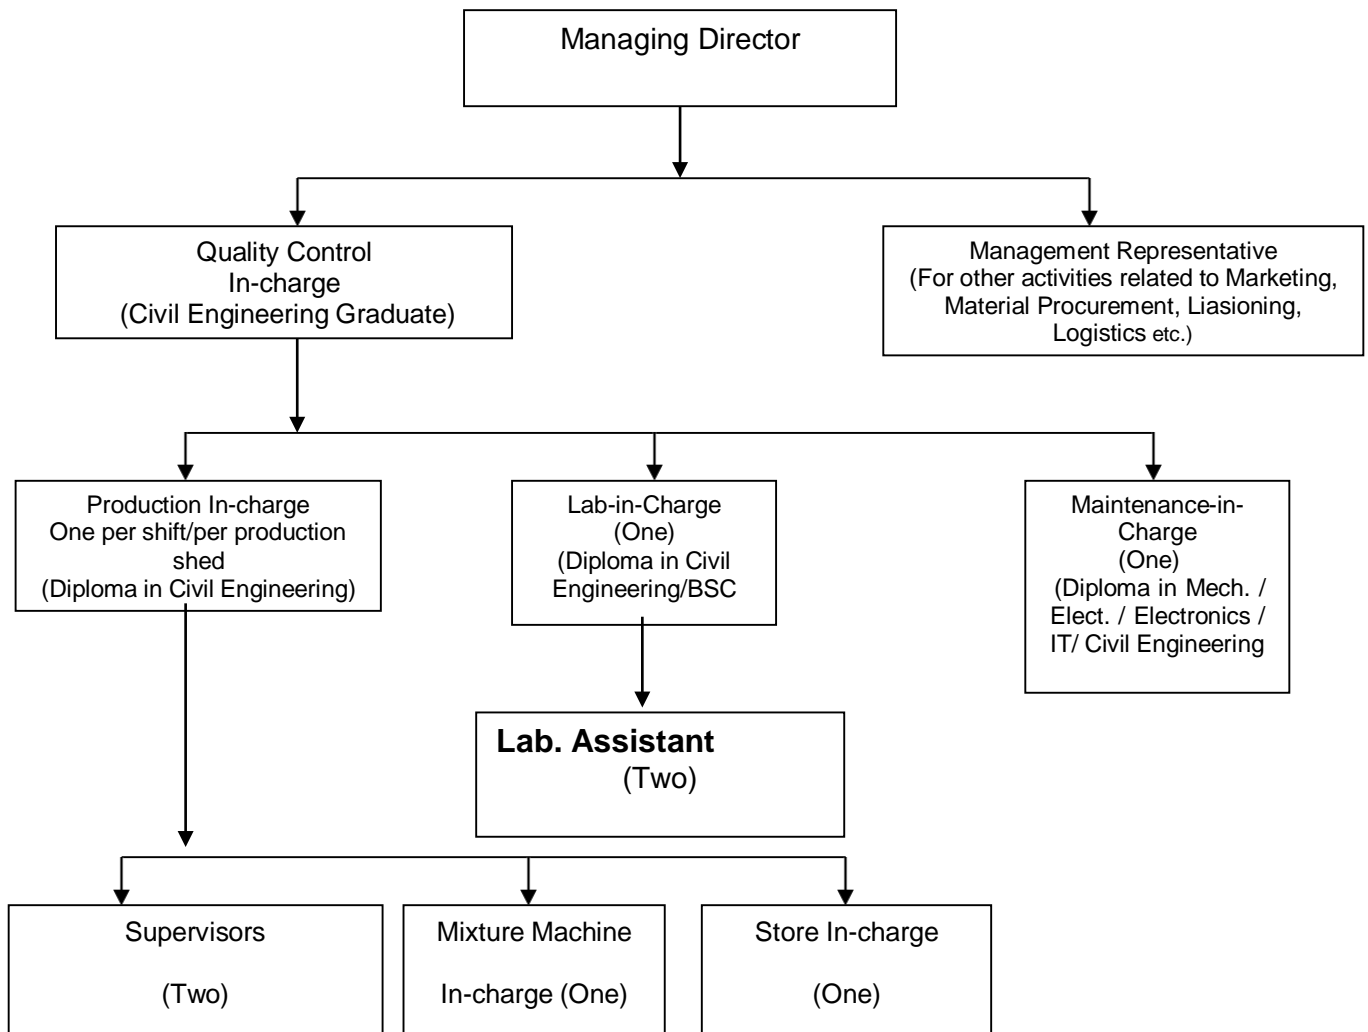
Managing Director

Quality Control
In-charge
(Civil Engineering Graduate)

Management Representative
(For other activities related to Marketing, Material Procurement, Liasioning, Logistics etc.)

Production In-charge
One per shift/per production shed
(Diploma in Civil Engineering)

Lab-in-Charge
(One)
(Diploma in Civil Engineering/BSC

Maintenance-in-Charge
(One)
(Diploma in Mech. / Elect. / Electronics / IT/ Civil Engineering

**Lab. Assistant**
(Two)

Supervisors

(Two)

Mixture Machine

In-charge (One)

Store In-charge

(One)